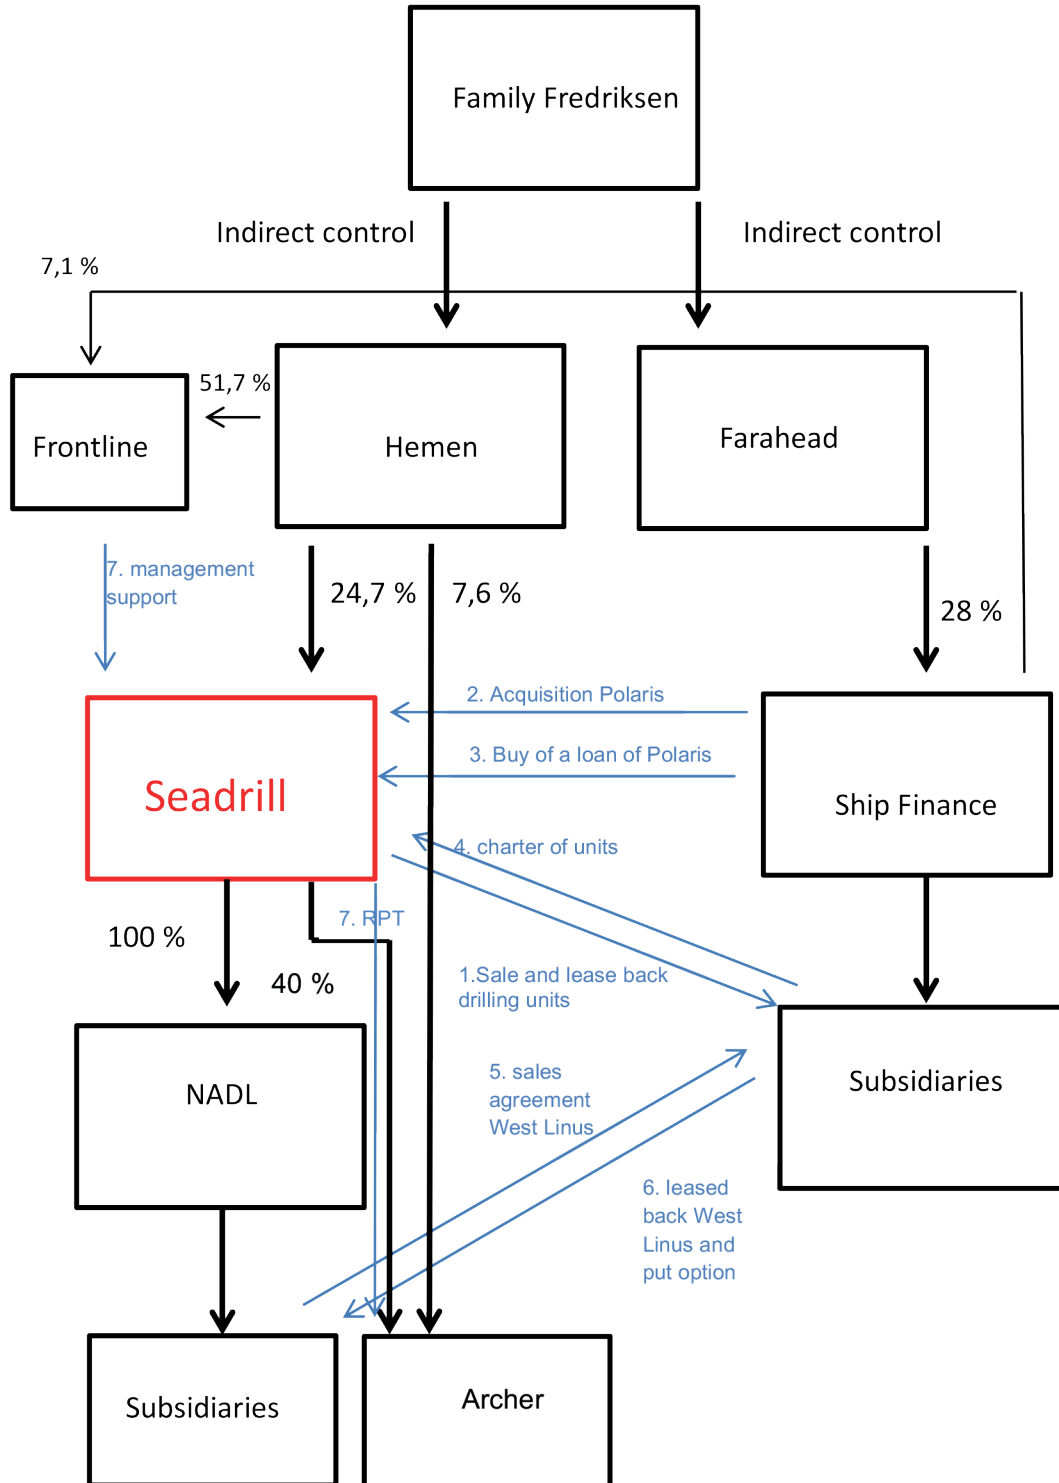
Family Fredriksen

Indirect control

Indirect control

7,1 %

Frontline

51,7 %

Hemen

Farahead

7. management support

24,7 %

7,6 %

28 %

Seadrill

2. Acquisition Polaris

3. Buy of a loan of Polaris

Ship Finance

4. charter of units

7. RPT

100 %

40 %

1.Sale and lease back drilling units

Subsidiaries

NADL

5. sales agreement West Linus

6. leased back West Linus and put option

Subsidiaries

Archer